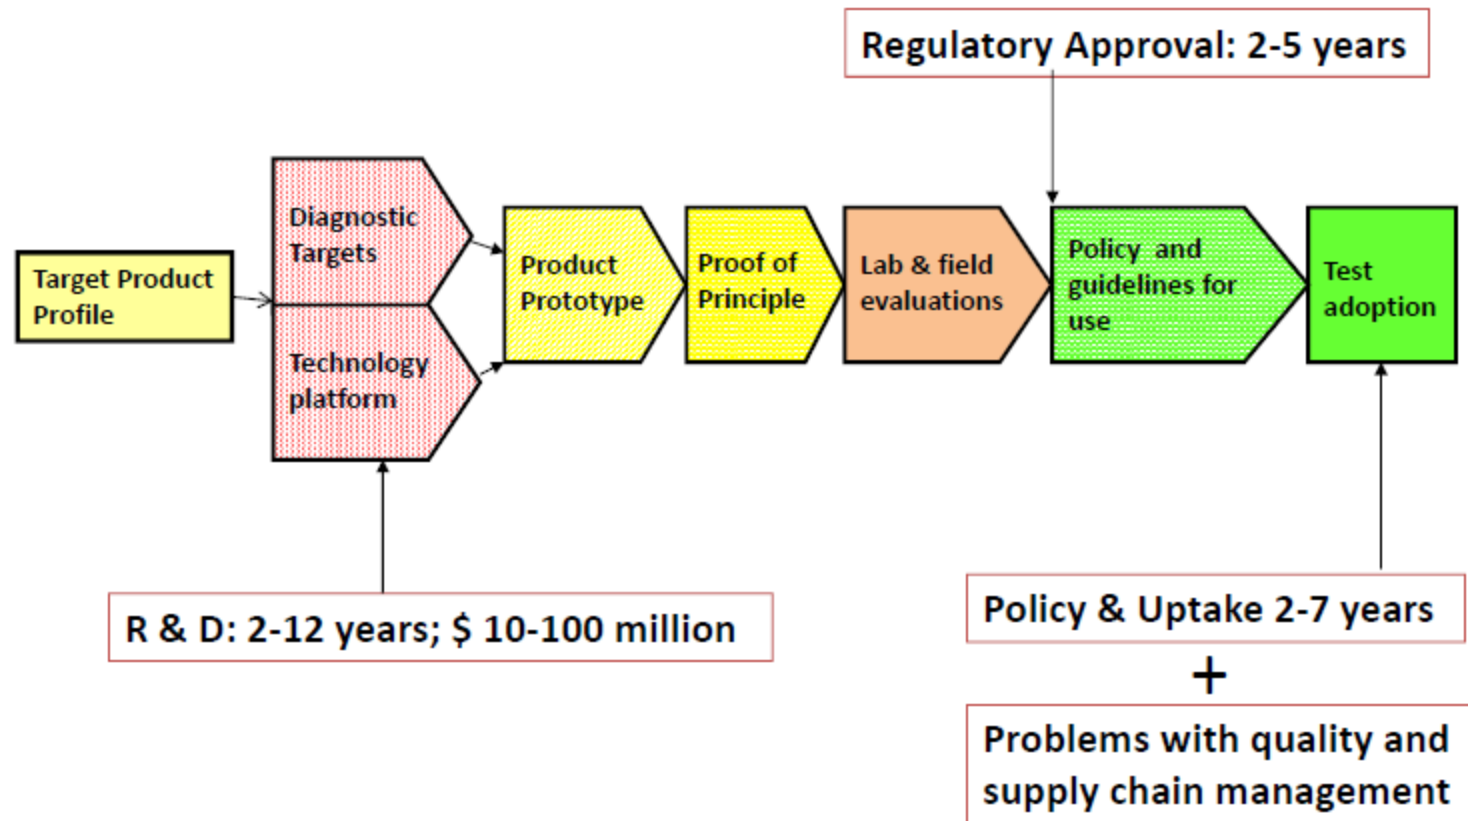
Regulatory Approval: 2-5 years

Target Product Profile

Diagnostic Targets

Technology platform

Product Prototype

Proof of Principle

Lab & field evaluations

Policy and guidelines for use

Test adoption

R & D: 2-12 years; $ 10-100 million

Policy & Uptake 2-7 years

+

Problems with quality and supply chain management